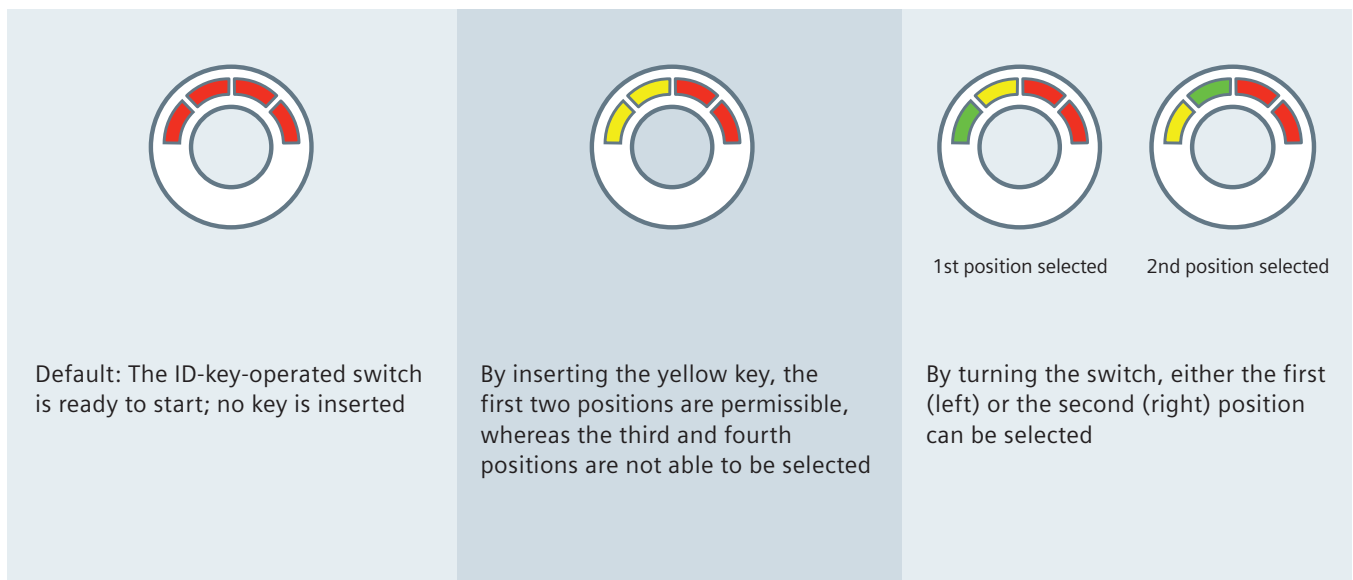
1st position selected

2nd position selected

Default: The ID-key-operated switch is ready to start; no key is inserted

By inserting the yellow key, the first two positions are permissible, whereas the third and fourth positions are not able to be selected

By turning the switch, either the first (left) or the second (right) position can be selected